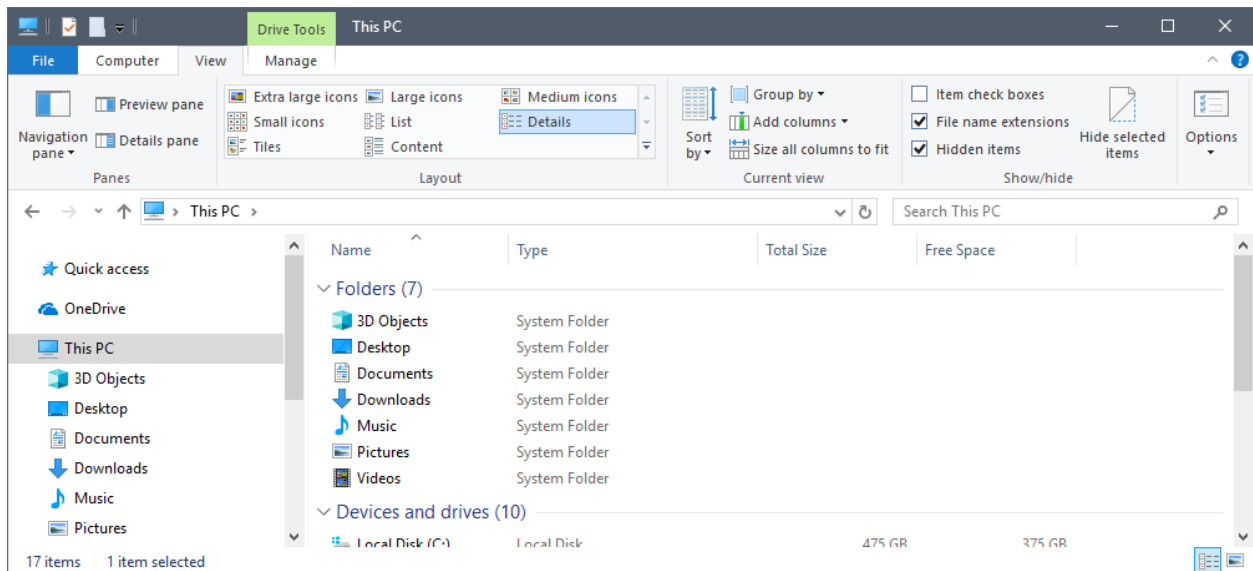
Drive Tools This PC

File Computer View Manage

Navigation pane

Preview pane

Details pane

Panes

Extra large icons Large icons Medium icons

Small icons List Details

Tiles Content

Layout

Sort by

Group by

Add columns

Size all columns to fit

Current view

Item check boxes

File name extensions

Hidden items

Hide selected items

Show/hide

Options

This PC

Search This PC

Quick access

OneDrive

This PC

3D Objects

Desktop

Documents

Downloads

Music

Pictures

| Name | Type | Total Size | Free Space |
|---|---|---|---|

Folders (7)

| 3D Objects | System Folder | | |
|---|---|---|---|
| Desktop | System Folder | | |
| Documents | System Folder | | |
| Downloads | System Folder | | |
| Music | System Folder | | |
| Pictures | System Folder | | |
| Videos | System Folder | | |

Devices and drives (10)

| Local Disk (C:) | Local Disk | 475 GB | 375 GB |
|---|---|---|---|

17 items 1 item selected